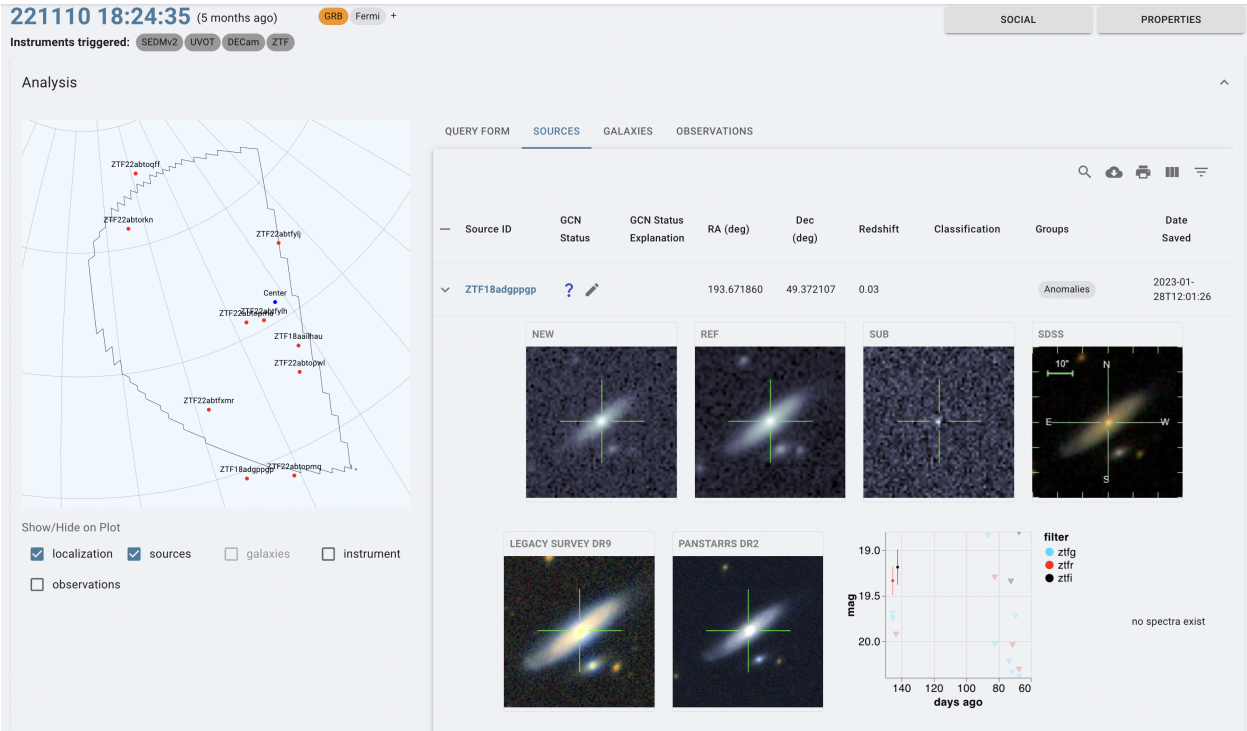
221110 18:24:35 (5 months ago) GRB Fermi +

Instruments triggered: SEDMv2 UVOT DECam ZTF

SOCIAL PROPERTIES

Analysis

ZTF22abtoqff
ZTF22abtorkn
ZTF22abtfylj
Center
ZTF22abtfylh
ZTF22abtopwk
ZTF18aailhau
ZTF22abtopwl
ZTF22abtfxmr
ZTF18adgppgp
ZTF22abtopmq

Show/Hide on Plot
localization sources galaxies instrument
observations

QUERY FORM SOURCES GALAXIES OBSERVATIONS

| — | Source ID | GCN Status | GCN Status Explanation | RA (deg) | Dec (deg) | Redshift | Classification | Groups | Date Saved |
|---|---|---|---|---|---|---|---|---|---|
| ˅ | ZTF18adgppgp | ? | | 193.671860 | 49.372107 | 0.03 | | Anomalies | 2023-01-28T12:01:26 |

NEW REF SUB SDSS
10" N E W S

LEGACY SURVEY DR9 PANSTARRS DR2

19.0 19.5 20.0 mag
140 120 100 80 60
days ago
filter
ztfg
ztfr
ztfi

no spectra exist